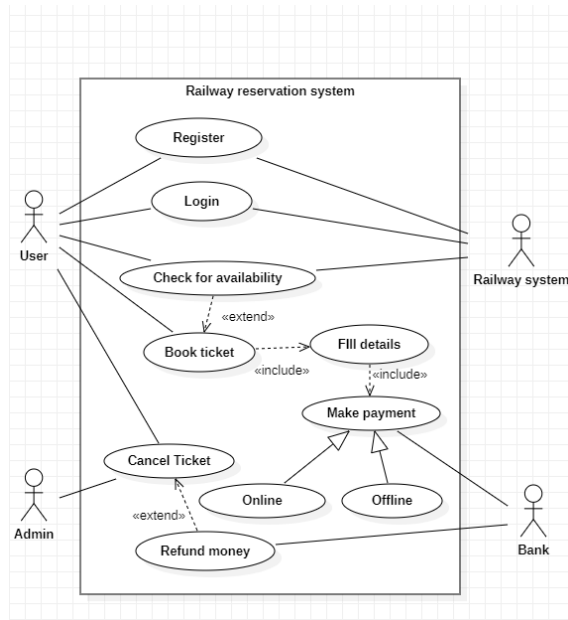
Railway reservation system

Register

Login

Check for availability

«extend»

Book ticket

FIll details

«include»

«include»

Make payment

Cancel Ticket

Online

Offline

«extend»

Refund money

User

Railway system

Admin

Bank